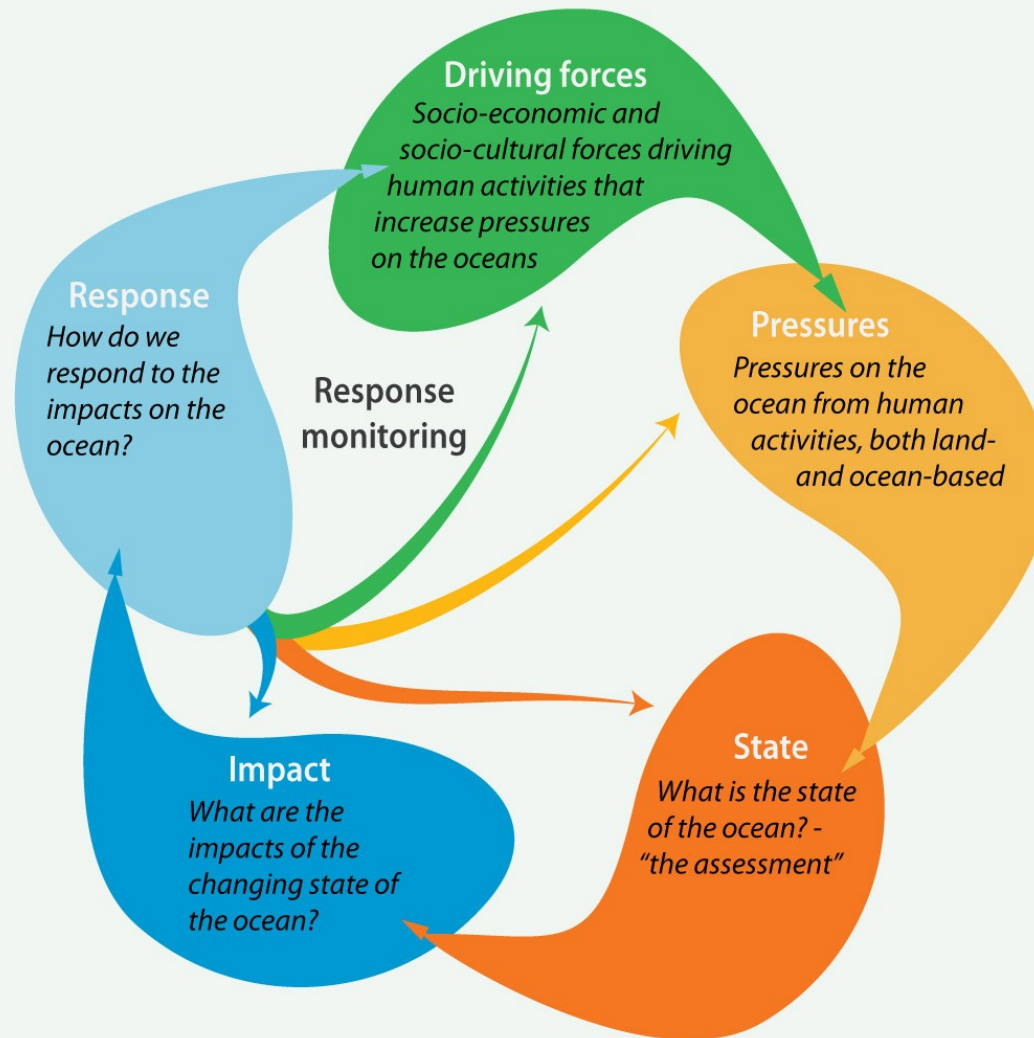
Driving forces
Socio-economic and socio-cultural forces driving human activities that increase pressures on the oceans

Pressures
Pressures on the ocean from human activities, both land- and ocean-based

State
What is the state of the ocean? - "the assessment"

Impact
What are the impacts of the changing state of the ocean?

Response
How do we respond to the impacts on the ocean?

Response monitoring